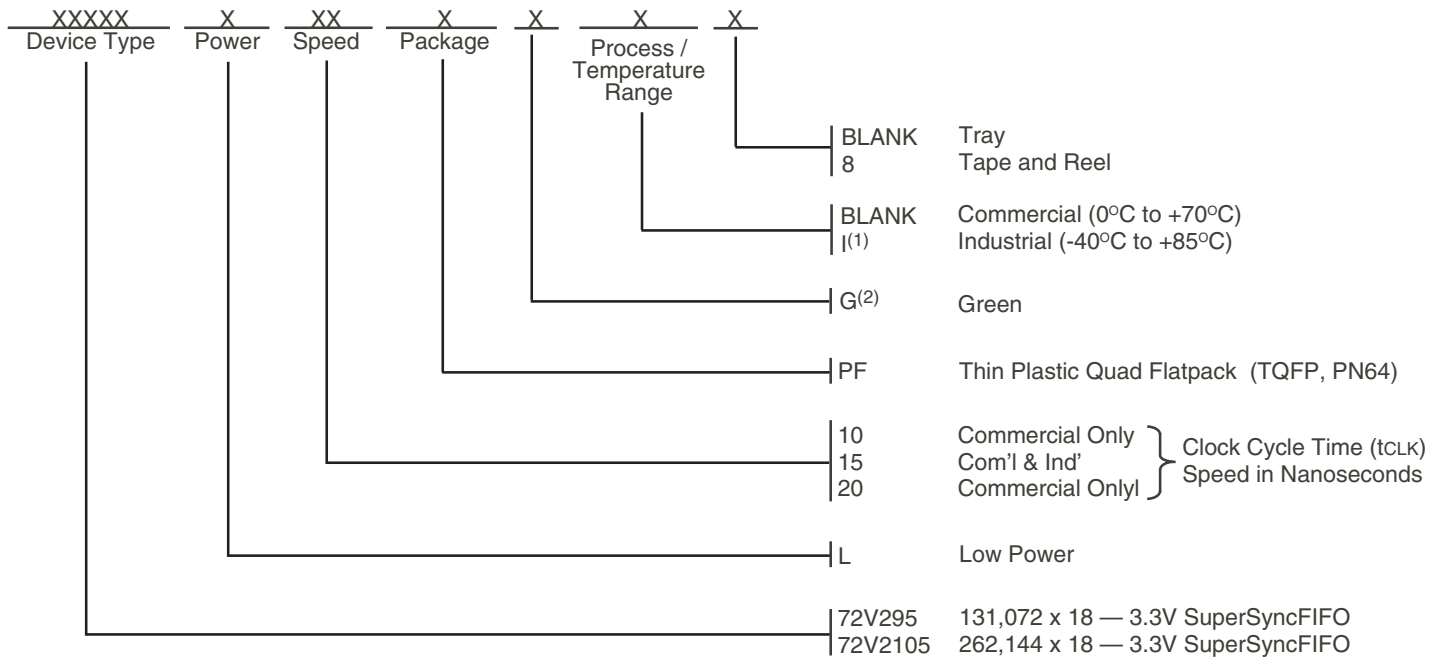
XXXXX Device Type X Power XX Speed X Package X X Process / Temperature Range X

BLANK Tray
8 Tape and Reel

BLANK Commercial ($0^{o}C$ to $+70^{o}C$)
$I^{(1)}$ Industrial ($-40^{o}C$ to $+85^{o}C$)

$G^{(2)}$ Green

PF Thin Plastic Quad Flatpack (TQFP, PN64)

10 Commercial Only
15 Com'l & Ind'
20 Commercial Onlyl
Clock Cycle Time ($t_{CLK}$) Speed in Nanoseconds

L Low Power

72V295 131,072 x 18 — 3.3V SuperSyncFIFO
72V2105 262,144 x 18 — 3.3V SuperSyncFIFO